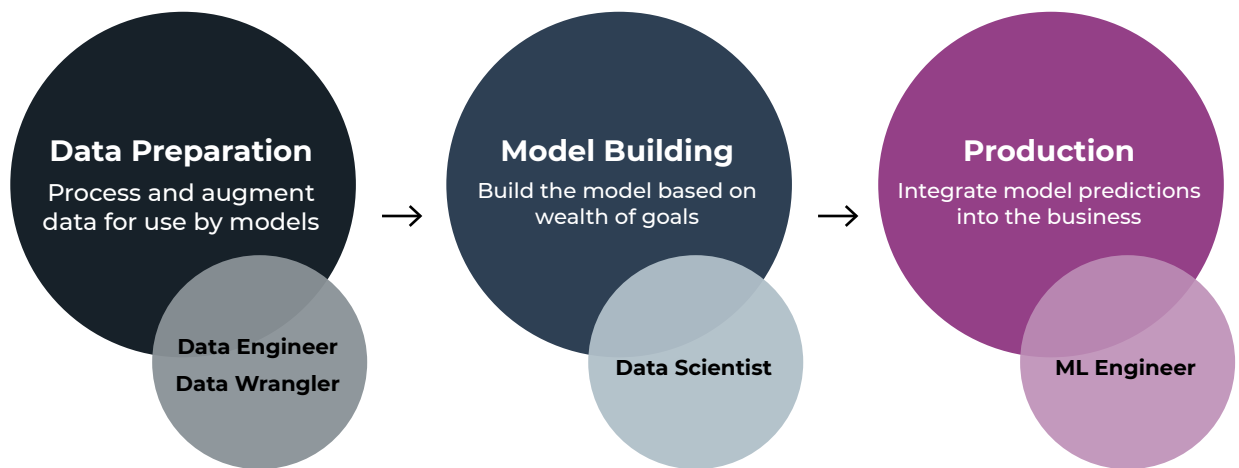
Data Preparation
Process and augment data for use by models

Data Engineer
Data Wrangler

→

Model Building
Build the model based on wealth of goals

Data Scientist

→

Production
Integrate model predictions into the business

ML Engineer